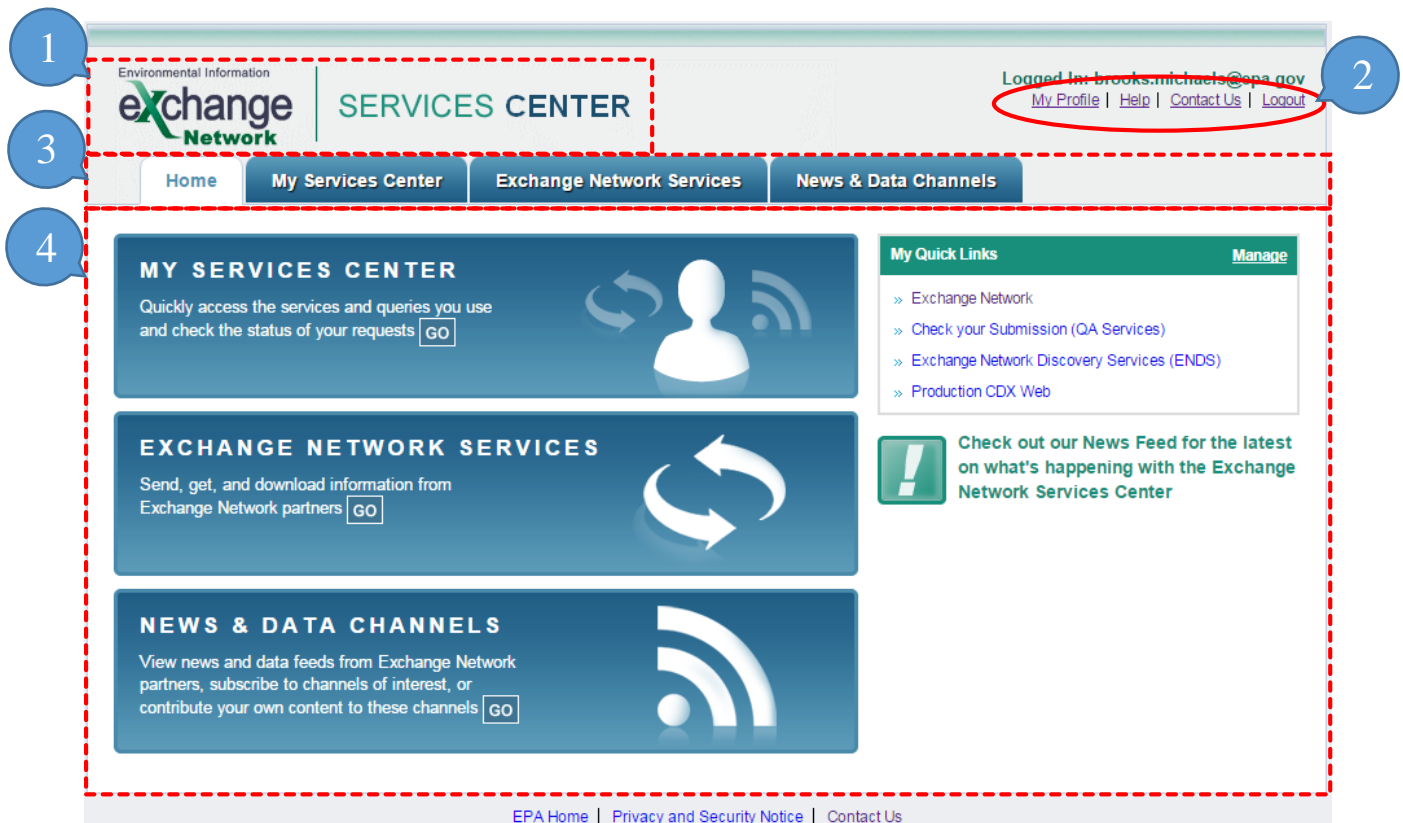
1

Environmental Information
exchange
Network

SERVICES CENTER

2

Logged In: brooks.michaels@epa.gov
My Profile | Help | Contact Us | Logout

3

Home | My Services Center | Exchange Network Services | News & Data Channels

4

MY SERVICES CENTER
Quickly access the services and queries you use and check the status of your requests GO

EXCHANGE NETWORK SERVICES
Send, get, and download information from Exchange Network partners GO

NEWS & DATA CHANNELS
View news and data feeds from Exchange Network partners, subscribe to channels of interest, or contribute your own content to these channels GO

My Quick Links
Manage

» Exchange Network
» Check your Submission (QA Services)
» Exchange Network Discovery Services (ENDS)
» Production CDX Web

!
Check out our News Feed for the latest on what's happening with the Exchange Network Services Center

EPA Home | Privacy and Security Notice | Contact Us